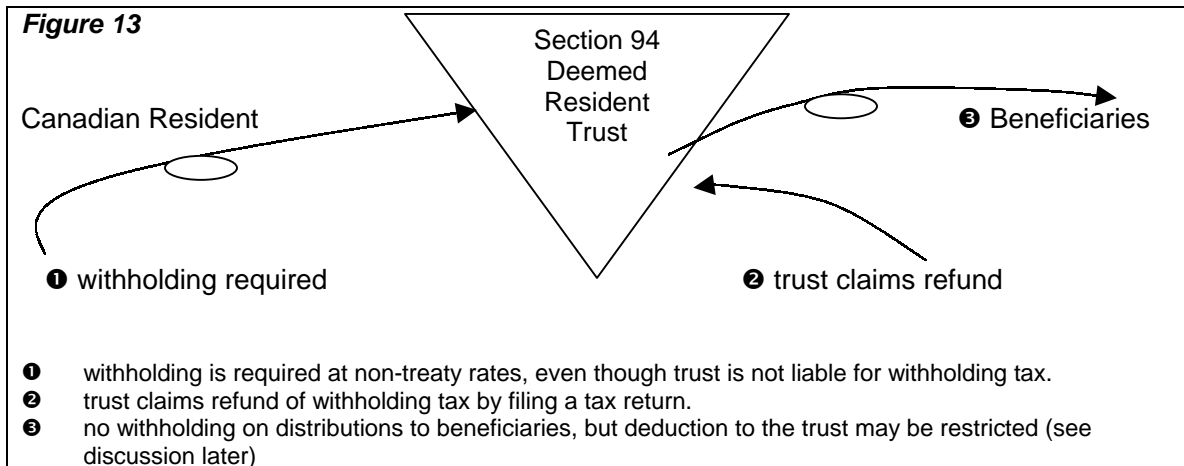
*Figure 13*

Section 94 Deemed Resident Trust

Canadian Resident

➌ Beneficiaries

➊ withholding required

➋ trust claims refund

➊ withholding is required at non-treaty rates, even though trust is not liable for withholding tax.
➋ trust claims refund of withholding tax by filing a tax return.
➌ no withholding on distributions to beneficiaries, but deduction to the trust may be restricted (see discussion later)